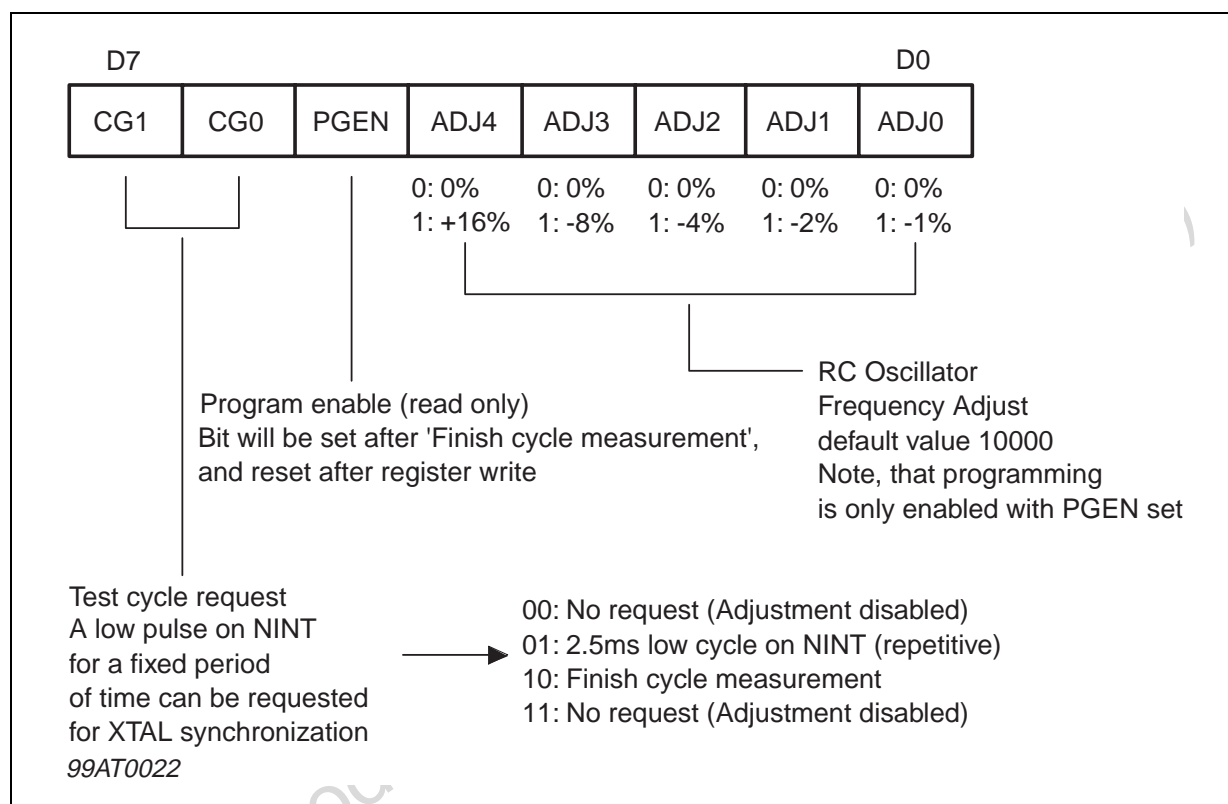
D7

D0

| CG1 | CG0 | PGEN | ADJ4 | ADJ3 | ADJ2 | ADJ1 | ADJ0 |
|---|---|---|---|---|---|---|---|

0: 0%
1: +16%

0: 0%
1: -8%

0: 0%
1: -4%

0: 0%
1: -2%

0: 0%
1: -1%

RC Oscillator
Frequency Adjust
default value 10000
Note, that programming
is only enabled with PGEN set

Program enable (read only)
Bit will be set after 'Finish cycle measurement',
and reset after register write

Test cycle request
A low pulse on NINT
for a fixed period
of time can be requested
for XTAL synchronization

00: No request (Adjustment disabled)
01: 2.5ms low cycle on NINT (repetitive)
10: Finish cycle measurement
11: No request (Adjustment disabled)

99AT0022